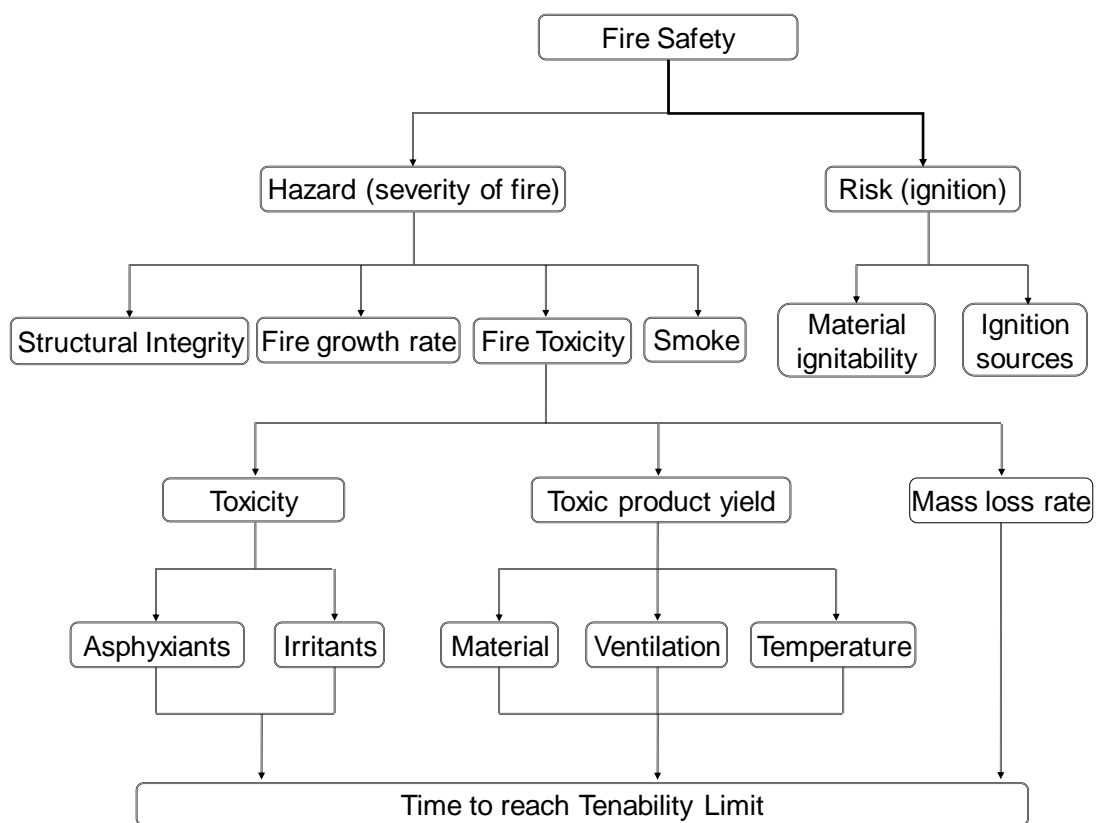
Fire Safety

Hazard (severity of fire)

Risk (ignition)

Structural Integrity

Fire growth rate

Fire Toxicity

Smoke

Material ignitability

Ignition sources

Toxicity

Toxic product yield

Mass loss rate

Asphyxiants

Irritants

Material

Ventilation

Temperature

Time to reach Tenability Limit